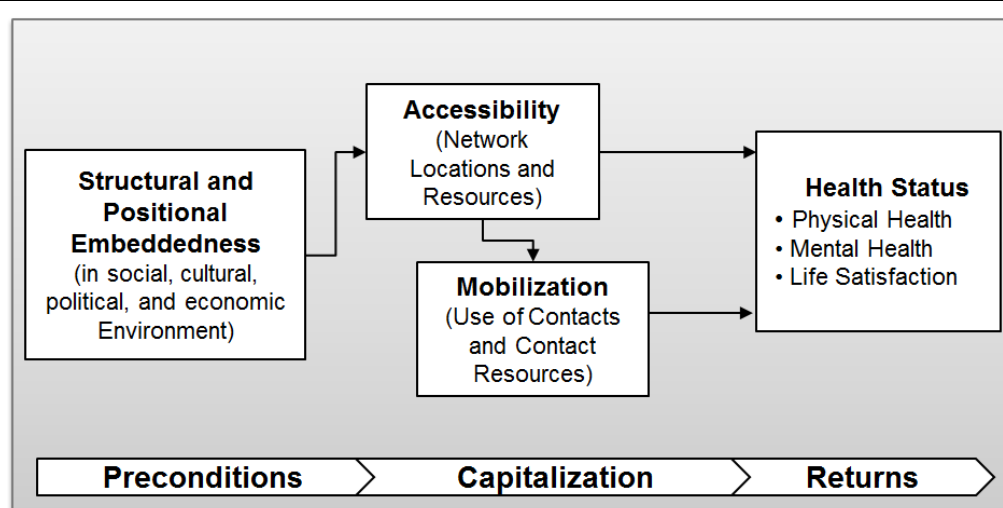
Structural and Positional Embeddedness
(in social, cultural, political, and economic Environment)

Accessibility
(Network Locations and Resources)

Mobilization
(Use of Contacts and Contact Resources)

Health Status
• Physical Health
• Mental Health
• Life Satisfaction

Preconditions

Capitalization

Returns